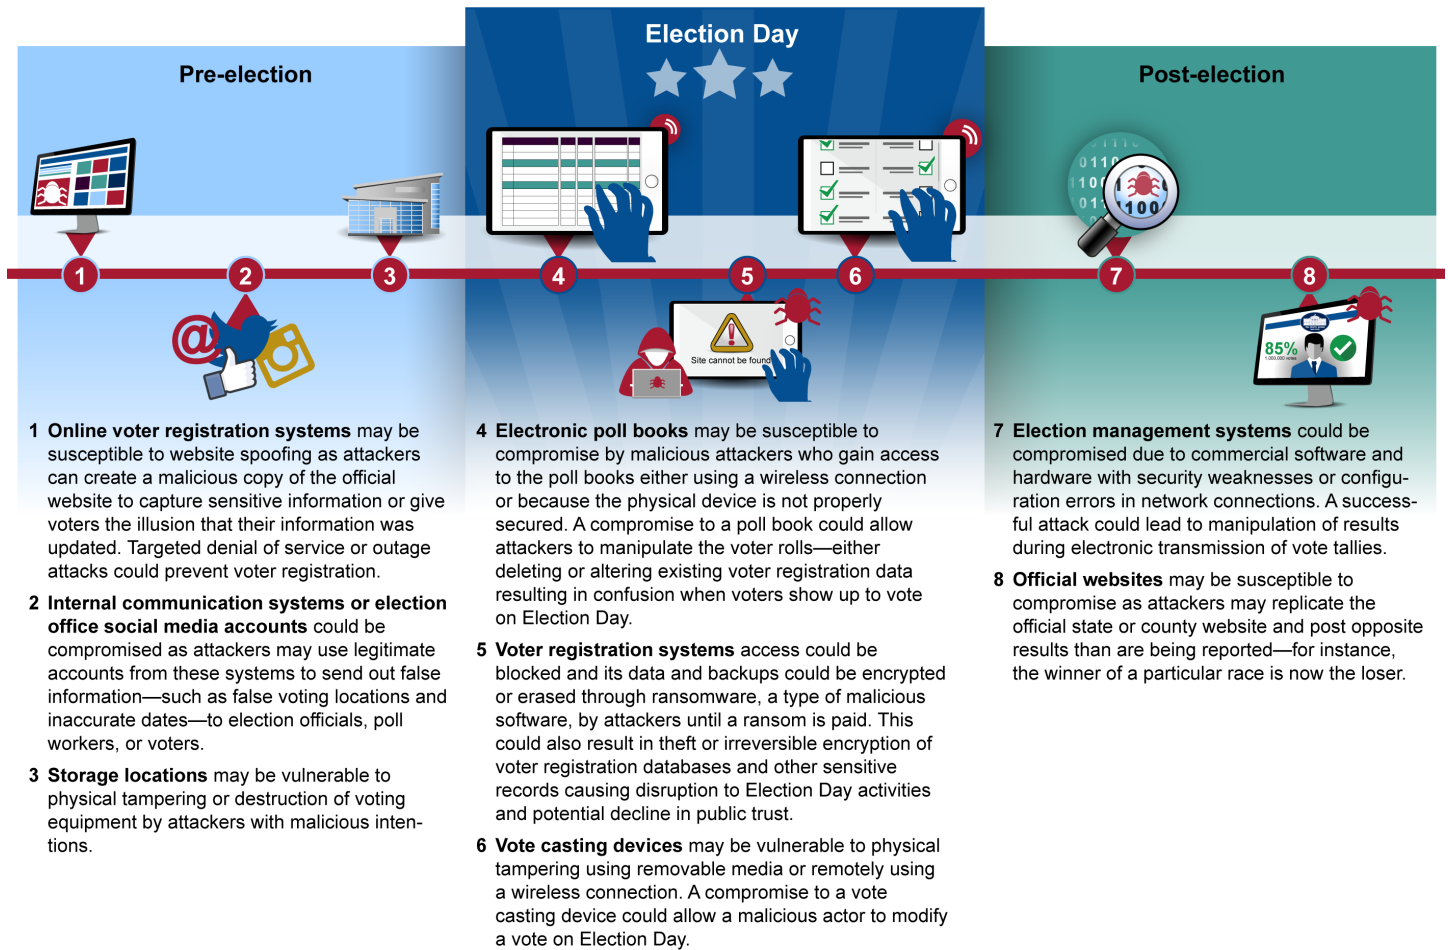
Pre-election

Election Day

Post-election

0110
110
01
100

1
2
3
4
5
6
7
8

Site cannot be found

85%

1 **Online voter registration systems** may be susceptible to website spoofing as attackers can create a malicious copy of the official website to capture sensitive information or give voters the illusion that their information was updated. Targeted denial of service or outage attacks could prevent voter registration.

2 **Internal communication systems or election office social media accounts** could be compromised as attackers may use legitimate accounts from these systems to send out false information—such as false voting locations and inaccurate dates—to election officials, poll workers, or voters.

3 **Storage locations** may be vulnerable to physical tampering or destruction of voting equipment by attackers with malicious intentions.

4 **Electronic poll books** may be susceptible to compromise by malicious attackers who gain access to the poll books either using a wireless connection or because the physical device is not properly secured. A compromise to a poll book could allow attackers to manipulate the voter rolls—either deleting or altering existing voter registration data resulting in confusion when voters show up to vote on Election Day.

5 **Voter registration systems** access could be blocked and its data and backups could be encrypted or erased through ransomware, a type of malicious software, by attackers until a ransom is paid. This could also result in theft or irreversible encryption of voter registration databases and other sensitive records causing disruption to Election Day activities and potential decline in public trust.

6 **Vote casting devices** may be vulnerable to physical tampering using removable media or remotely using a wireless connection. A compromise to a vote casting device could allow a malicious actor to modify a vote on Election Day.

7 **Election management systems** could be compromised due to commercial software and hardware with security weaknesses or configuration errors in network connections. A successful attack could lead to manipulation of results during electronic transmission of vote tallies.

8 **Official websites** may be susceptible to compromise as attackers may replicate the official state or county website and post opposite results than are being reported—for instance, the winner of a particular race is now the loser.